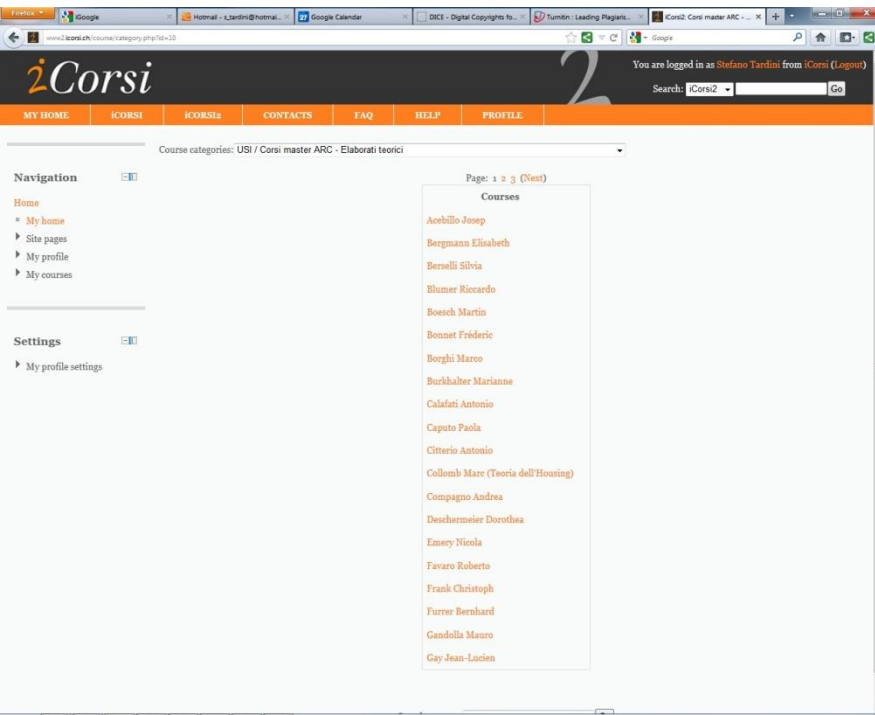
Firefox iGoogle Hotmail - s_tardini@hotmai... Google Calendar DICE - Digital Copyrights fo... Turnitin : Leading Plagiaris... iCorsi2: Corsi master ARC - ...

www2.icorsi.ch/course/category.php?id=10

Google

iCorsi

You are logged in as Stefano Tardini from iCorsi (Logout)

Search: iCorsi2 Go

MY HOME iCORSI iCORSI2 CONTACTS FAQ HELP PROFILE

Course categories: USI / Corsi master ARC - Elaborati teorici

Navigation

Home

My home

Site pages

My profile

My courses

Settings

My profile settings

Page: 1 2 3 (Next)

Courses

Acebillo Josep

Bergmann Elisabeth

Berselli Silvia

Blumer Riccardo

Boesch Martin

Bonnet Fréderic

Borghi Marco

Burkhalter Marianne

Calafati Antonio

Caputo Paola

Citterio Antonio

Collomb Marc (Teoria dell'Housing)

Compagno Andrea

Deschermeier Dorothea

Emery Nicola

Favaro Roberto

Frank Christoph

Furrer Bernhard

Gandolla Mauro

Gay Jean-Lucien